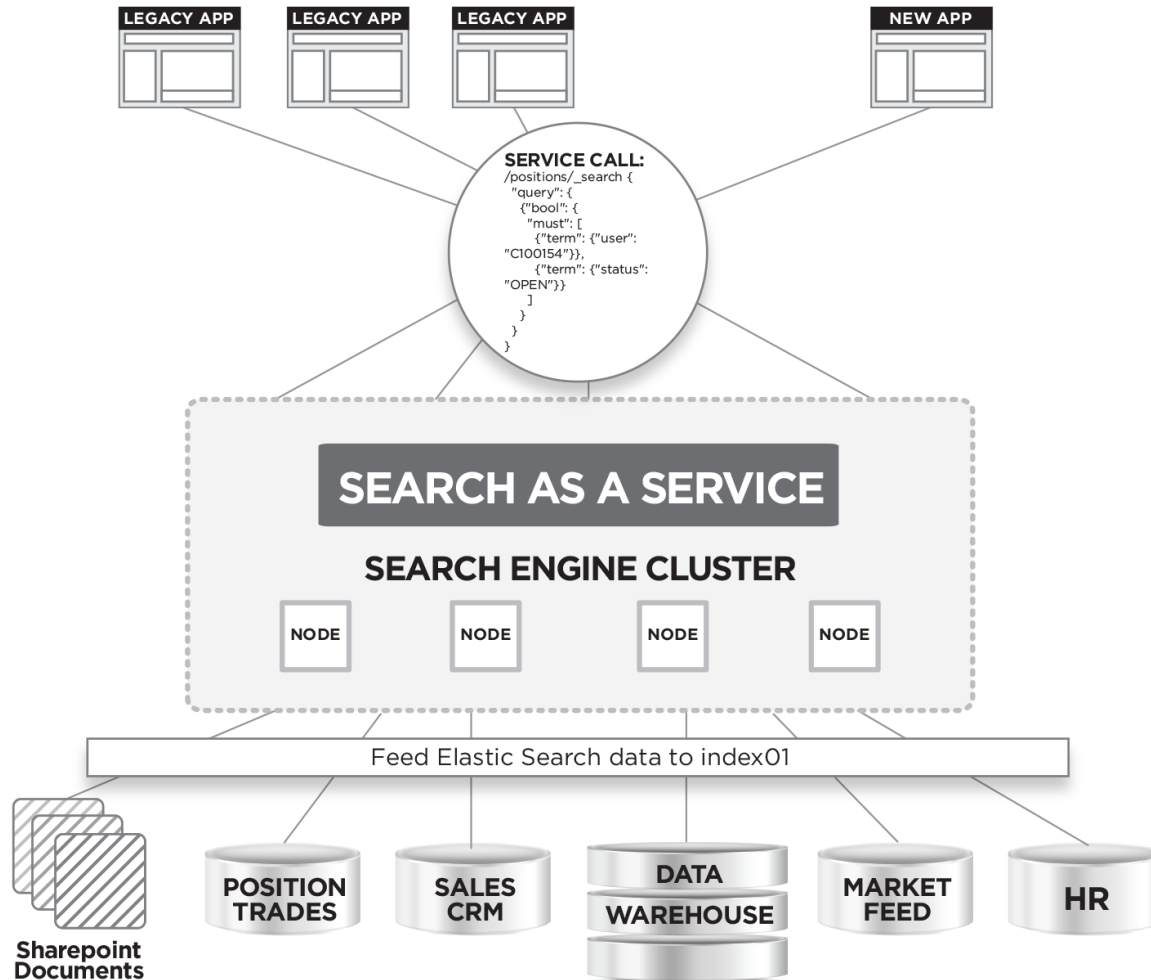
LEGACY APP

LEGACY APP

LEGACY APP

NEW APP

SERVICE CALL:
/positions/_search {
"query": {
{"bool": {
"must": [
{"term": {"user": "C100154"}},
{"term": {"status": "OPEN"}}
]
}
}
}

SEARCH AS A SERVICE

SEARCH ENGINE CLUSTER

NODE

NODE

NODE

NODE

Feed Elastic Search data to index01

Sharepoint Documents

POSITION TRADES

SALES CRM

DATA WAREHOUSE

MARKET FEED

HR